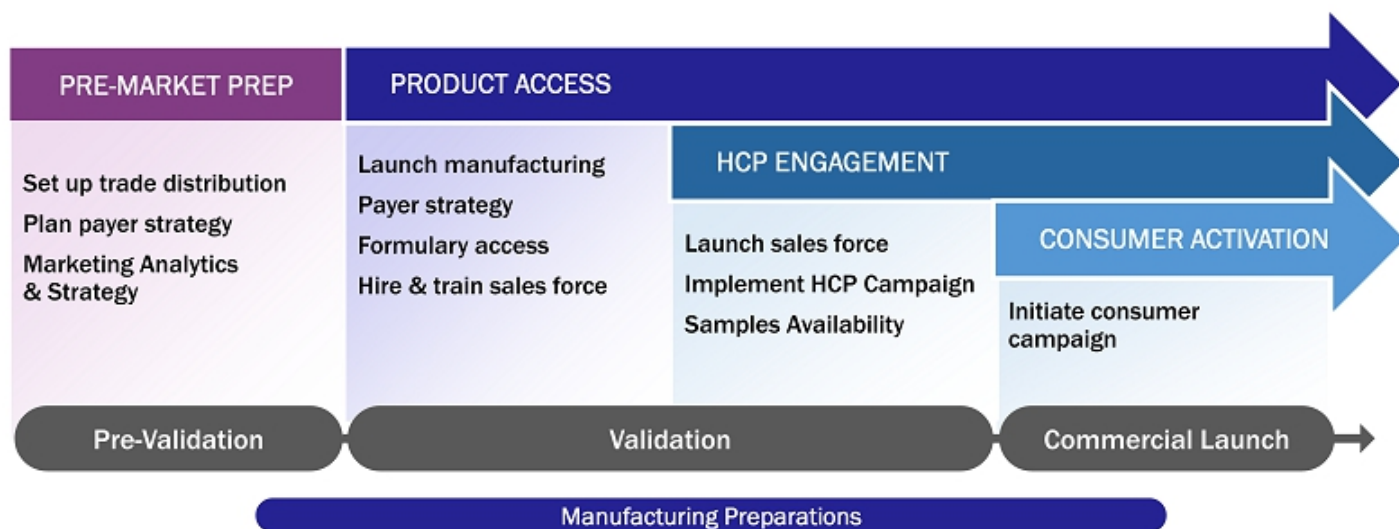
PRE-MARKET PREP

Set up trade distribution
Plan payer strategy
Marketing Analytics & Strategy

PRODUCT ACCESS

Launch manufacturing
Payer strategy
Formulary access
Hire & train sales force

HCP ENGAGEMENT

Launch sales force
Implement HCP Campaign
Samples Availability

CONSUMER ACTIVATION

Initiate consumer campaign

Pre-Validation

Validation

Commercial Launch

Manufacturing Preparations